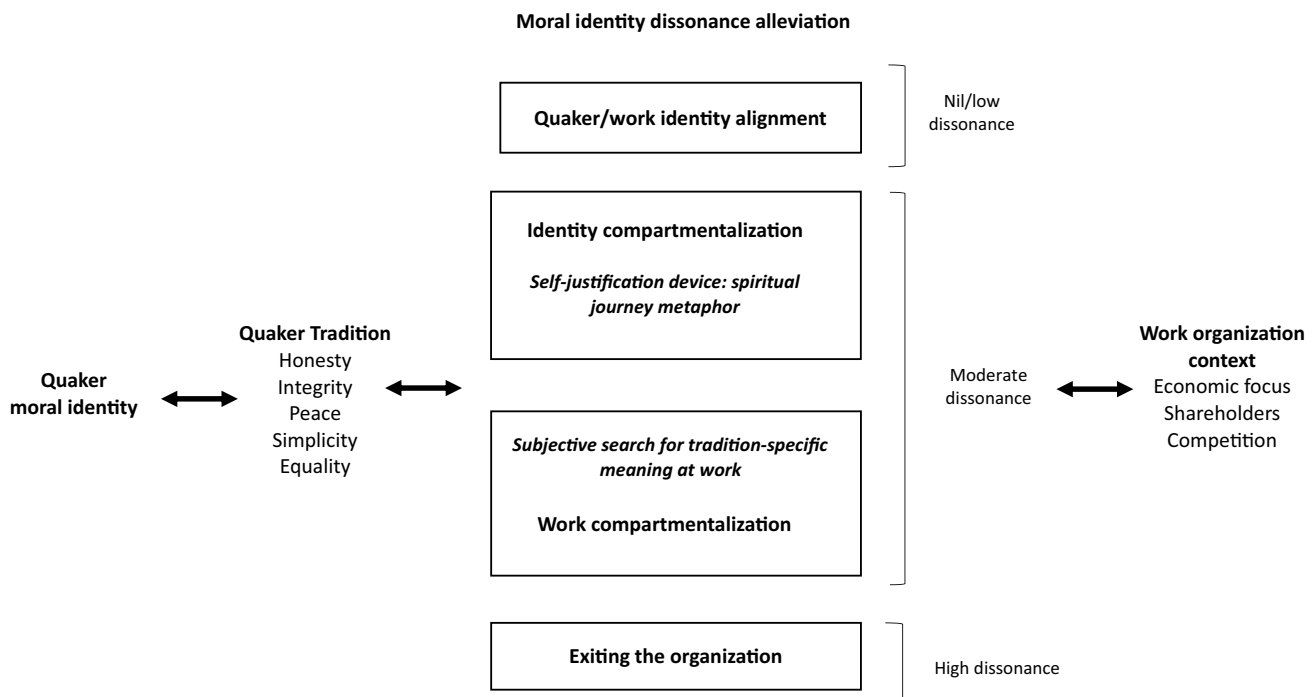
Moral identity dissonance alleviation

Quaker/work identity alignment

Nil/low dissonance

Identity compartmentalization

*Self-justification device: spiritual journey metaphor*

Quaker moral identity

Quaker Tradition
Honesty
Integrity
Peace
Simplicity
Equality

Moderate dissonance

Work organization context
Economic focus
Shareholders
Competition

*Subjective search for tradition-specific meaning at work*

Work compartmentalization

Exiting the organization

High dissonance